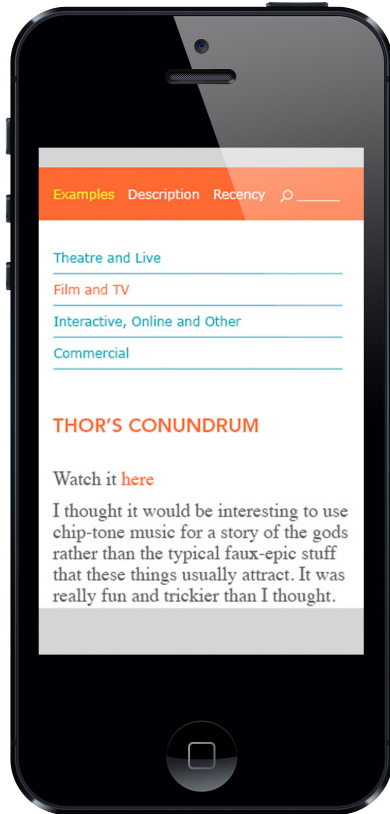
Examples Description Recency

Theatre and Live

Film and TV

Interactive, Online and Other

Commercial

THOR'S CONUNDRUM

Watch it here

I thought it would be interesting to use chip-tone music for a story of the gods rather than the typical faux-epic stuff that these things usually attract. It was really fun and trickier than I thought.